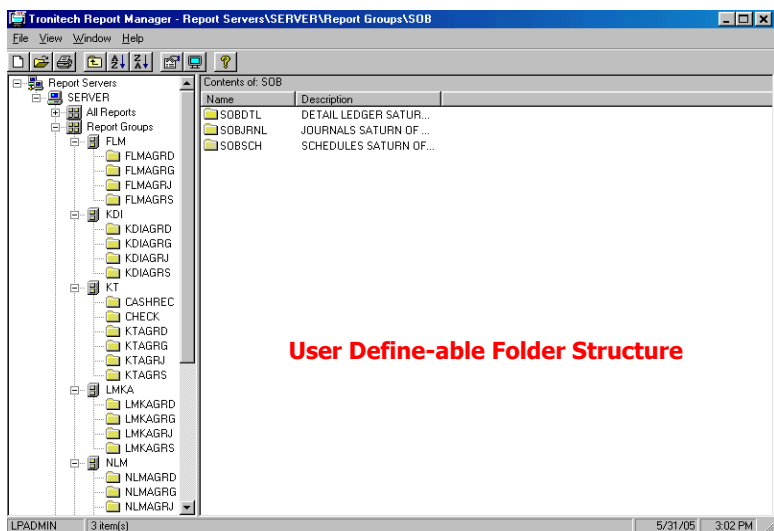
Tronitech Report Manager - Report Servers\SERVER\Report Groups\SOB

File View Window Help

Report Servers
SERVER
All Reports
Report Groups
FLM
FLMAGRD
FLMAGRG
FLMAGRJ
FLMAGRS
KDI
KDIAGRD
KDIAGRG
KDIAGRJ
KDIAGRS
KT
CASHREC
CHECK
KTAGRD
KTAGRG
KTAGRJ
KTAGRS
LMKA
LMKAGRD
LMKAGRG
LMKAGRJ
LMKAGRS
NLM
NLMAGRD
NLMAGRG
NLMAGRJ

Contents of: SOB

| Name | Description |
|---|---|
| SOBDTL | DETAIL LEDGER SATUR... |
| SOBJRNL | JOURNALS SATURN OF ... |
| SOBSCH | SCHEDULES SATURN OF... |

User Define-able Folder Structure

LPADMIN 3 item(s) 5/31/05 3:02 PM